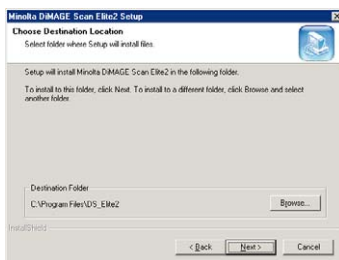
Minolta DiMAGE Scan Elite2 Setup

Choose Destination Location
Select folder where Setup will install files.

Setup will install Minolta DiMAGE Scan Elite2 in the following folder.

To install to this folder, click Next. To install to a different folder, click Browse and select another folder.

Destination Folder
C:\Program Files\DS_Elite2

Browse...

InstallShield

< Back
Next >
Cancel